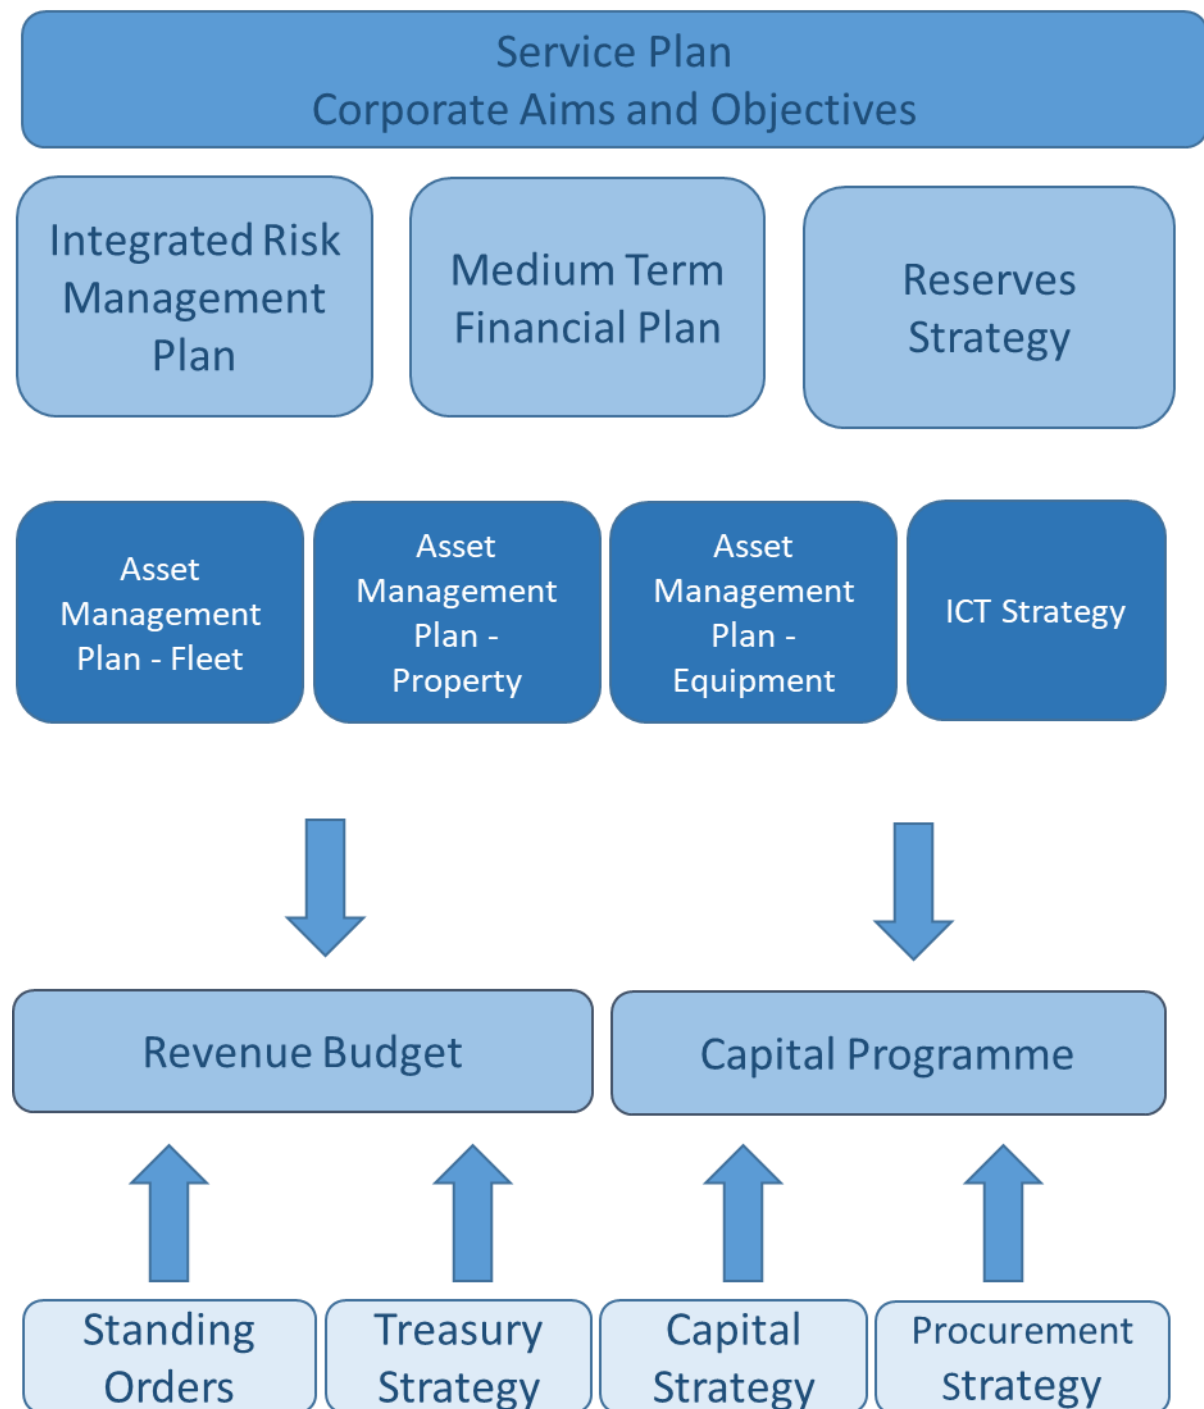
Service Plan
Corporate Aims and Objectives

Integrated Risk Management Plan

Medium Term Financial Plan

Reserves Strategy

Asset Management Plan - Fleet

Asset Management Plan - Property

Asset Management Plan - Equipment

ICT Strategy

Revenue Budget

Capital Programme

Standing Orders

Treasury Strategy

Capital Strategy

Procurement Strategy